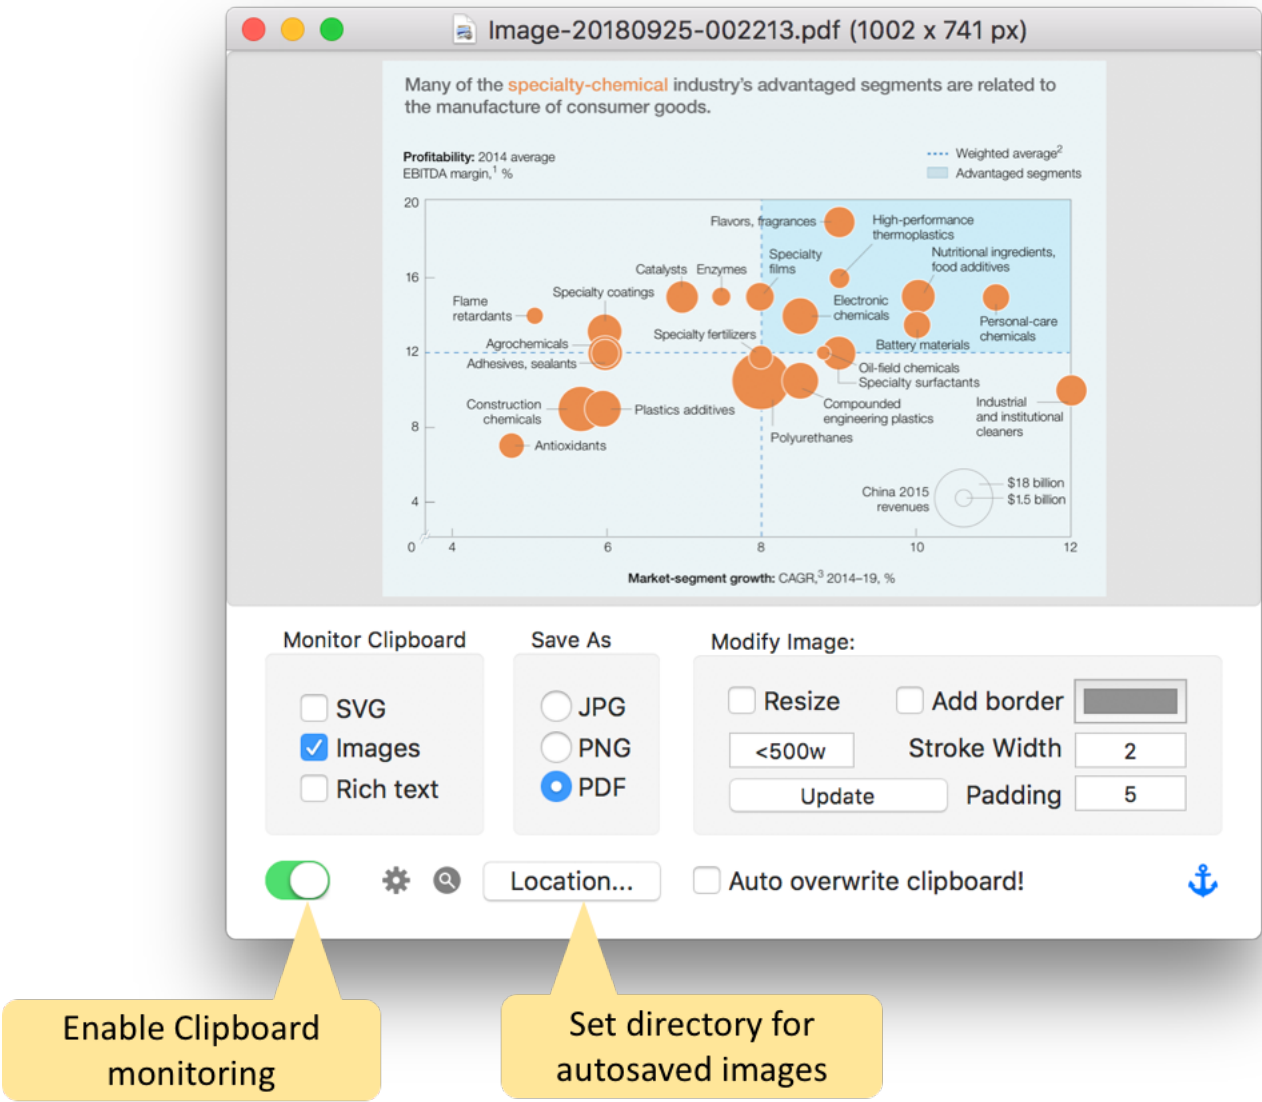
Image-20180925-002213.pdf (1002 x 741 px)

Many of the specialty-chemical industry's advantaged segments are related to the manufacture of consumer goods.

Profitability: 2014 average
EBITDA margin,$^1$ %

Weighted average$^2$
Advantaged segments

20
16
12
8
4
0

Flavors, fragrances
High-performance thermoplastics
Specialty films
Nutritional ingredients, food additives
Catalysts
Enzymes
Specialty coatings
Flame retardants
Electronic chemicals
Personal-care chemicals
Specialty fertilizers
Agrochemicals
Battery materials
Adhesives, sealants
Oil-field chemicals
Specialty surfactants
Construction chemicals
Plastics additives
Compounded engineering plastics
Industrial and institutional cleaners
Antioxidants
Polyurethanes
China 2015 revenues
$18 billion
$1.5 billion

4
6
8
10
12

Market-segment growth: CAGR,$^3$ 2014–19, %

Monitor Clipboard
SVG
Images
Rich text

Save As
JPG
PNG
PDF

Modify Image:
Resize
Add border
<500w
Stroke Width
2
Update
Padding
5

Location...
Auto overwrite clipboard!

Enable Clipboard monitoring

Set directory for autosaved images